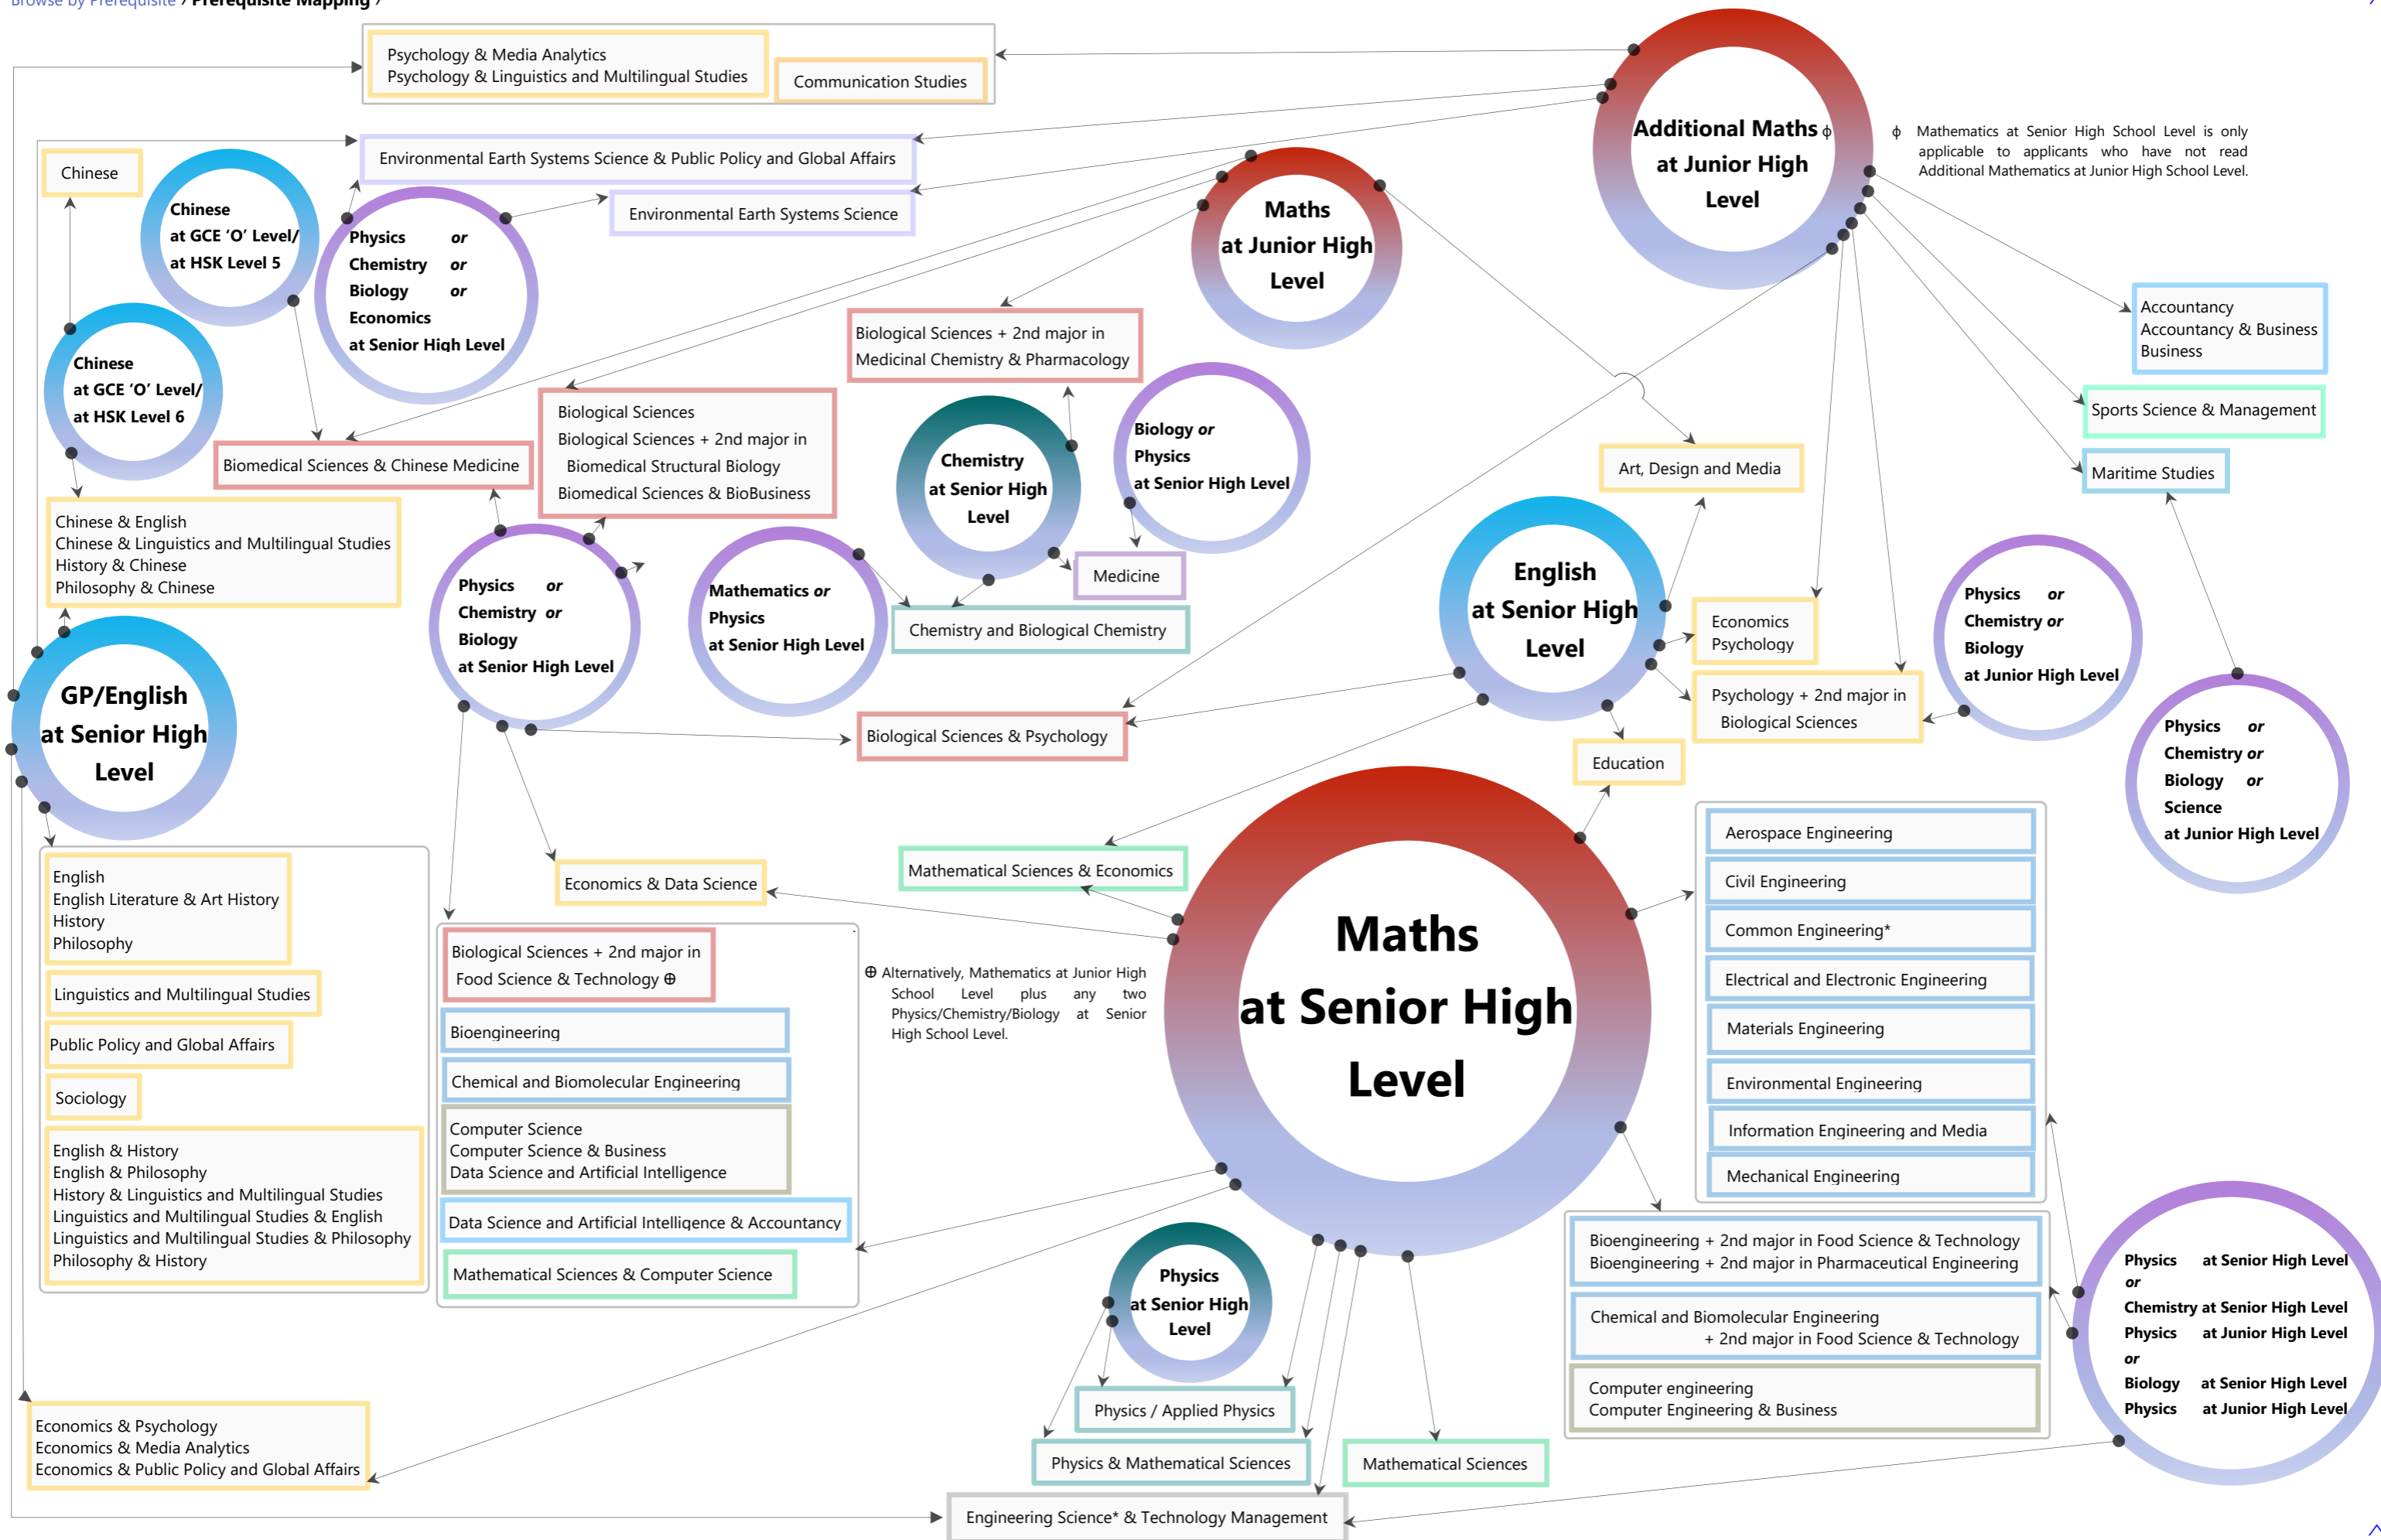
Browse by Prerequisite / Prerequisite Mapping /

Psychology & Media Analytics
Psychology & Linguistics and Multilingual Studies

Communication Studies

Additional Maths ϕ at Junior High Level

ϕ Mathematics at Senior High School Level is only applicable to applicants who have not read Additional Mathematics at Junior High School Level.

Environmental Earth Systems Science & Public Policy and Global Affairs

Chinese

Chinese at GCE 'O' Level/ at HSK Level 5

Physics or Chemistry or Biology or Economics at Senior High Level

Environmental Earth Systems Science

Maths at Junior High Level

Chinese at GCE 'O' Level/ at HSK Level 6

Biological Sciences + 2nd major in Medicinal Chemistry & Pharmacology

Accountancy
Accountancy & Business
Business

Sports Science & Management

Biological Sciences
Biological Sciences + 2nd major in Biomedical Structural Biology
Biomedical Sciences & BioBusiness

Biomedical Sciences & Chinese Medicine

Chemistry at Senior High Level

Biology or Physics at Senior High Level

Art, Design and Media

Maritime Studies

Chinese & English
Chinese & Linguistics and Multilingual Studies
History & Chinese
Philosophy & Chinese

Medicine

English at Senior High Level

Physics or Chemistry or Biology at Senior High Level

Mathematics or Physics at Senior High Level

Chemistry and Biological Chemistry

Economics
Psychology

Physics or Chemistry or Biology at Junior High Level

GP/English at Senior High Level

Psychology + 2nd major in Biological Sciences

Biological Sciences & Psychology

Physics or Chemistry or Biology or Science at Junior High Level

Education

English
English Literature & Art History
History
Philosophy

Economics & Data Science

Mathematical Sciences & Economics

Aerospace Engineering

Civil Engineering

Common Engineering*

Linguistics and Multilingual Studies

Biological Sciences + 2nd major in Food Science & Technology ⊕

⊕ Alternatively, Mathematics at Junior High School Level plus any two Physics/Chemistry/Biology at Senior High School Level.

Maths at Senior High Level

Electrical and Electronic Engineering

Public Policy and Global Affairs

Bioengineering

Materials Engineering

Sociology

Chemical and Biomolecular Engineering

Environmental Engineering

English & History
English & Philosophy
History & Linguistics and Multilingual Studies
Linguistics and Multilingual Studies & English
Linguistics and Multilingual Studies & Philosophy
Philosophy & History

Computer Science
Computer Science & Business
Data Science and Artificial Intelligence

Information Engineering and Media

Mechanical Engineering

Data Science and Artificial Intelligence & Accountancy

Bioengineering + 2nd major in Food Science & Technology
Bioengineering + 2nd major in Pharmaceutical Engineering

Mathematical Sciences & Computer Science

Physics at Senior High Level

Physics at Senior High Level
or
Chemistry at Senior High Level
Physics at Junior High Level
or
Biology at Senior High Level
Physics at Junior High Level

Chemical and Biomolecular Engineering + 2nd major in Food Science & Technology

Physics / Applied Physics

Computer engineering
Computer Engineering & Business

Economics & Psychology
Economics & Media Analytics
Economics & Public Policy and Global Affairs

Physics & Mathematical Sciences

Mathematical Sciences

Engineering Science* & Technology Management